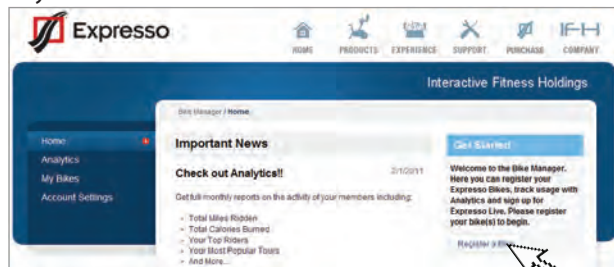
Expresso

HOME PRODUCTS EXPERIENCE SUPPORT PURCHASE COMPANY

IFH

Interactive Fitness Holdings

Bike Manager / Home

Home
Analytics
My Bikes
Account Settings

Important News

Check out Analytics!!

2/10/11

Get full monthly reports on the activity of your members including:

- Total Miles Ridden
- Total Calories Burned
- Your Top Riders
- Your Most Popular Tours
- And More...

Get Started

Welcome to the Bike Manager. Here you can register your Expresso Bikes, track usage with Analytics and sign up for Expresso Live. Please register your bike(s) to begin.

Register a Bike